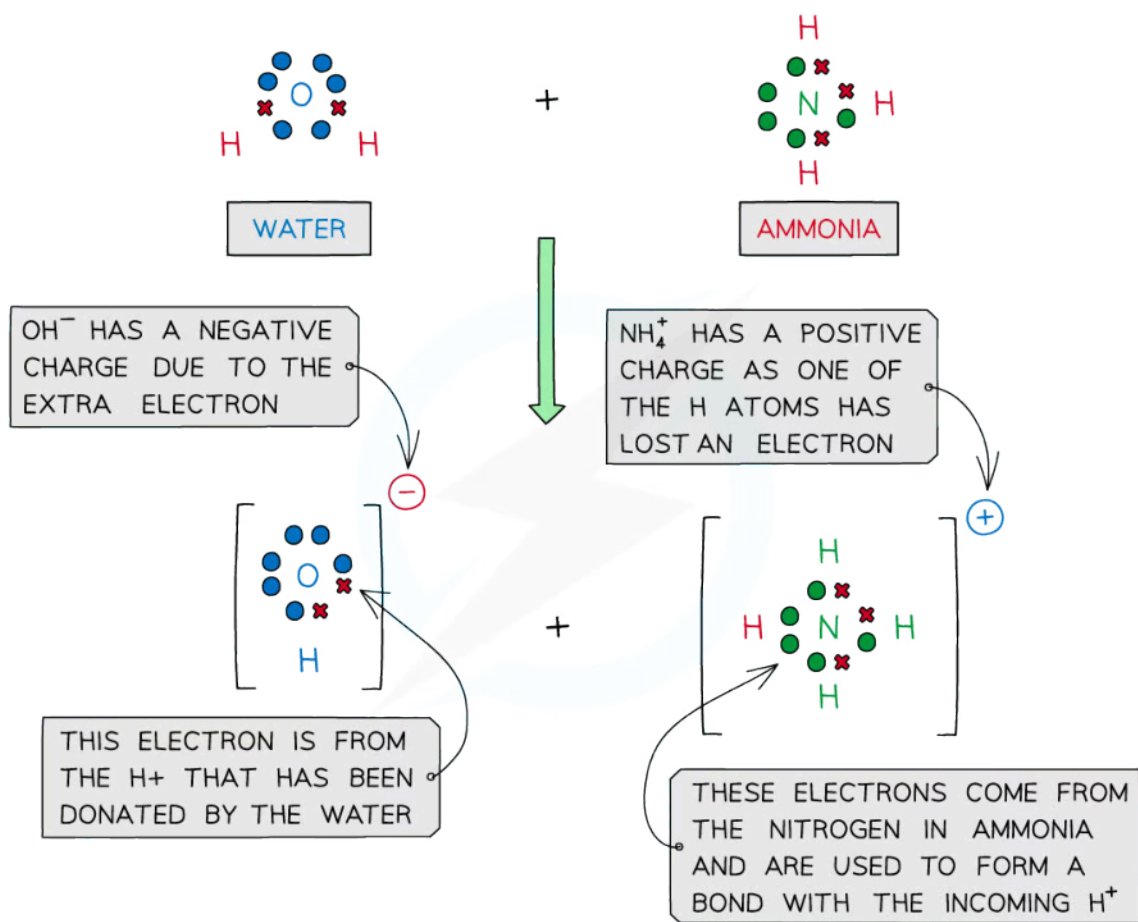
O

H H

WATER

+

H

N H

H

AMMONIA

$OH^-$ HAS A NEGATIVE CHARGE DUE TO THE EXTRA ELECTRON

$NH_4^+$ HAS A POSITIVE CHARGE AS ONE OF THE H ATOMS HAS LOST AN ELECTRON

−

O

H

+

+

H

H N H

H

THIS ELECTRON IS FROM THE H+ THAT HAS BEEN DONATED BY THE WATER

THESE ELECTRONS COME FROM THE NITROGEN IN AMMONIA AND ARE USED TO FORM A BOND WITH THE INCOMING $H^+$